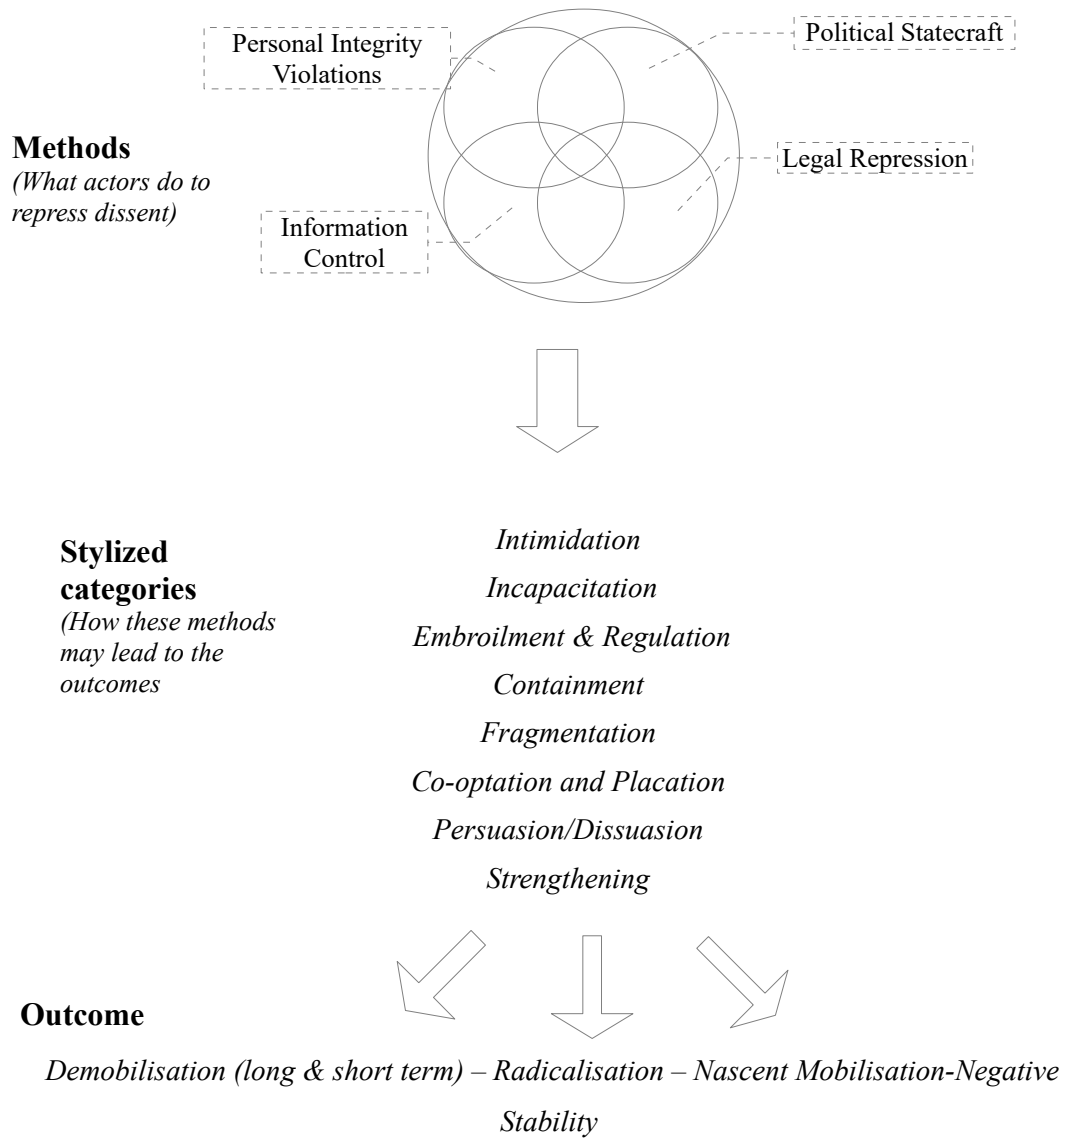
Personal Integrity Violations

Political Statecraft

Methods
(What actors do to repress dissent)

Legal Repression

Information Control

Stylized categories
(How these methods may lead to the outcomes

Intimidation
Incapacitation
Embroilment & Regulation
Containment
Fragmentation
Co-optation and Placation
Persuasion/Dissuasion
Strengthening

Outcome

Demobilisation (long & short term) – Radicalisation – Nascent Mobilisation-Negative Stability